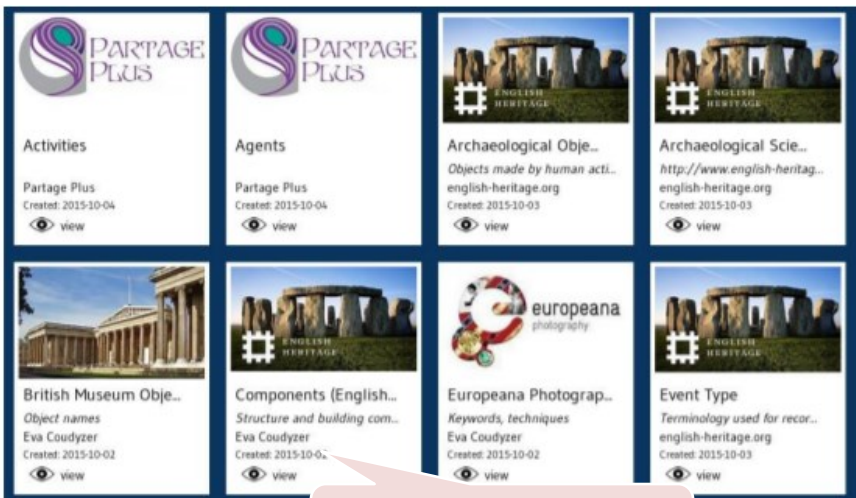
PARTAGE PLUS

Activities

Partage Plus
Created: 2015-10-04
view

PARTAGE PLUS

Agents

Partage Plus
Created: 2015-10-04
view

ENGLISH HERITAGE

Archaeological Obje...

Objects made by human acti...
english-heritage.org
Created: 2015-10-03
view

ENGLISH HERITAGE

Archaeological Scie...

http://www.english-heritag...
english-heritage.org
Created: 2015-10-03
view

British Museum Obje...

Object names
Eva Coudyzer
Created: 2015-10-02
view

ENGLISH HERITAGE

Components (English...

Structure and building com...
Eva Coudyzer
Created: 2015-10-0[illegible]
view

europeana photography

Europeana Photograp...

Keywords, techniques
Eva Coudyzer
Created: 2015-10-02
view

ENGLISH HERITAGE

Event Type

Terminology used for recor...
english-heritage.org
Created: 2015-10-03
view